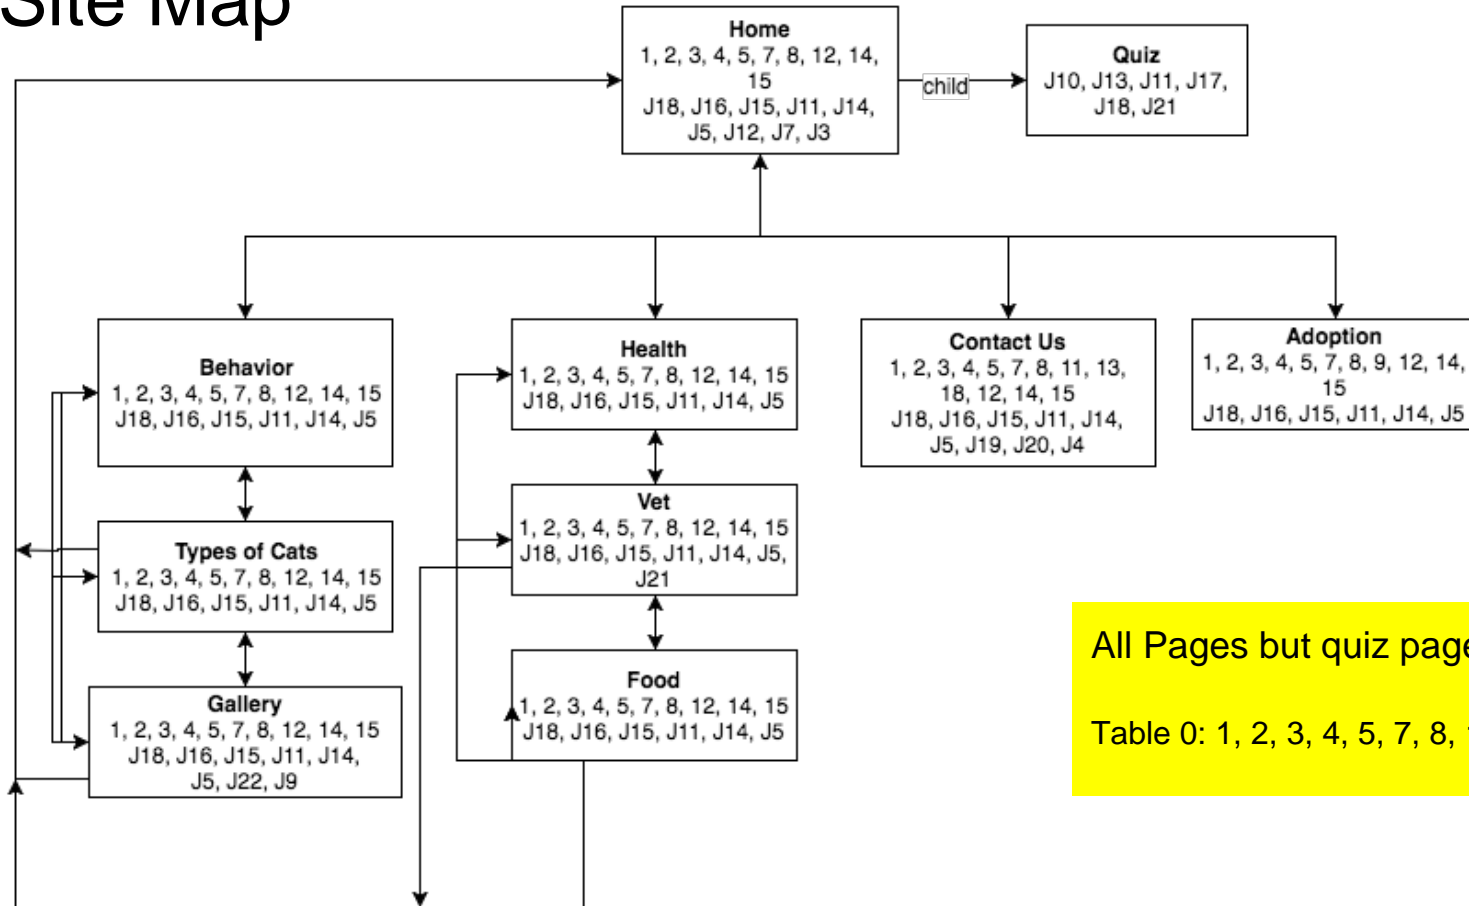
Site Map

Home
1, 2, 3, 4, 5, 7, 8, 12, 14, 15
J18, J16, J15, J11, J14, J5, J12, J7, J3

child

Quiz
J10, J13, J11, J17, J18, J21

Behavior
1, 2, 3, 4, 5, 7, 8, 12, 14, 15
J18, J16, J15, J11, J14, J5

Health
1, 2, 3, 4, 5, 7, 8, 12, 14, 15
J18, J16, J15, J11, J14, J5

Contact Us
1, 2, 3, 4, 5, 7, 8, 11, 13, 18, 12, 14, 15
J18, J16, J15, J11, J14, J5, J19, J20, J4

Adoption
1, 2, 3, 4, 5, 7, 8, 9, 12, 14, 15
J18, J16, J15, J11, J14, J5

Vet
1, 2, 3, 4, 5, 7, 8, 12, 14, 15
J18, J16, J15, J11, J14, J5, J21

Types of Cats
1, 2, 3, 4, 5, 7, 8, 12, 14, 15
J18, J16, J15, J11, J14, J5

Food
1, 2, 3, 4, 5, 7, 8, 12, 14, 15
J18, J16, J15, J11, J14, J5

Gallery
1, 2, 3, 4, 5, 7, 8, 12, 14, 15
J18, J16, J15, J11, J14, J5, J22, J9

All Pages but quiz page

Table 0: 1, 2, 3, 4, 5, 7, 8, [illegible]